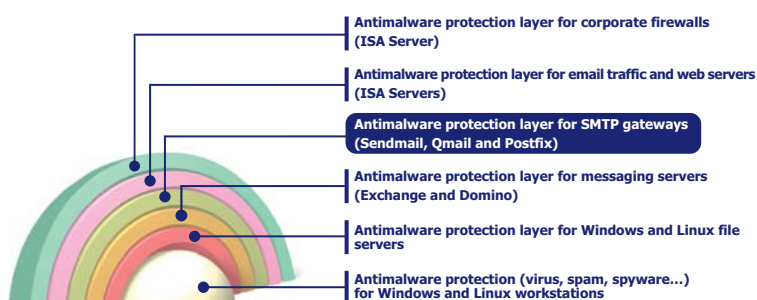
Antimalware protection layer for corporate firewalls (ISA Server)

Antimalware protection layer for email traffic and web servers (ISA Servers)

Antimalware protection layer for SMTP gateways (Sendmail, Qmail and Postfix)

Antimalware protection layer for messaging servers (Exchange and Domino)

Antimalware protection layer for Windows and Linux file servers

Antimalware protection (virus, spam, spyware...) for Windows and Linux workstations